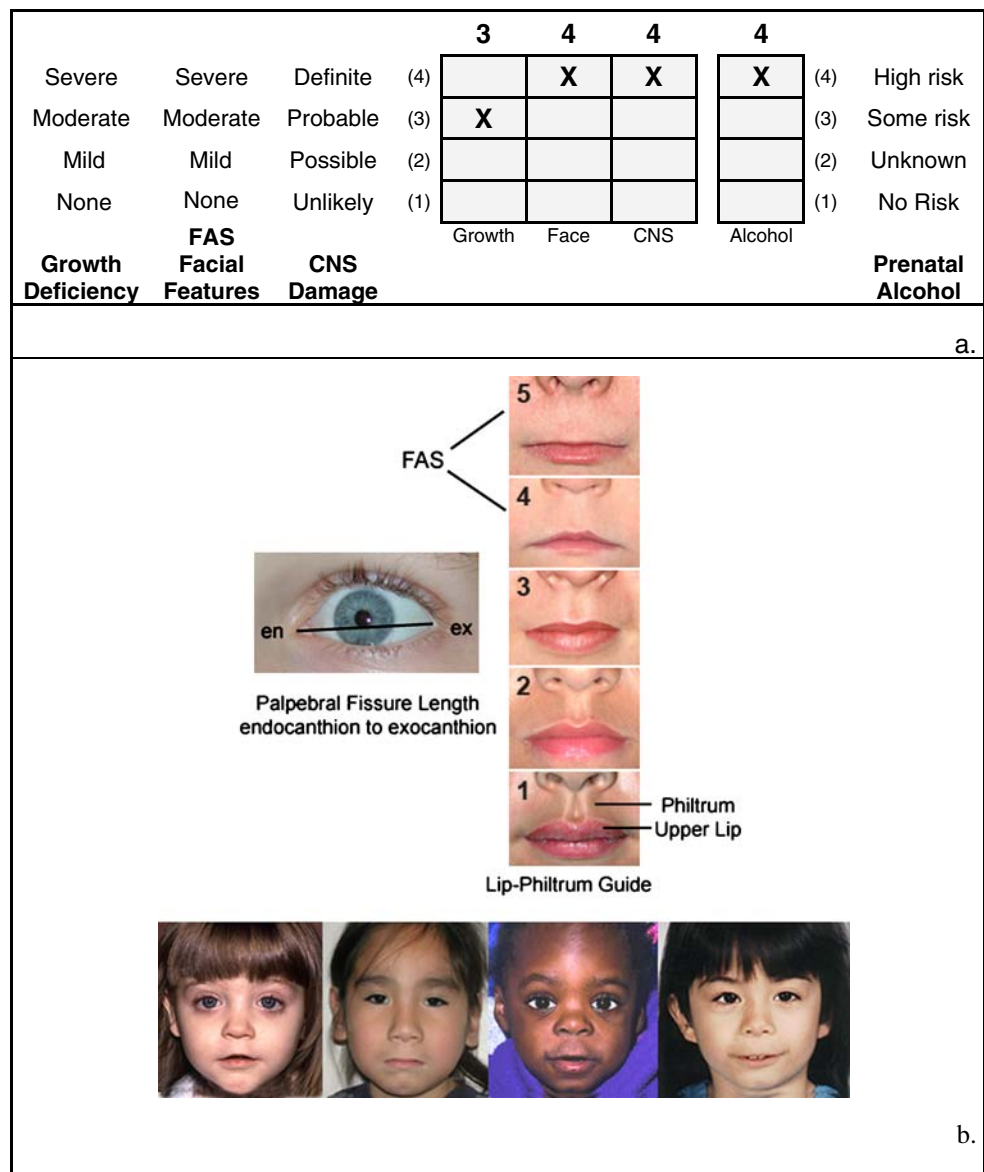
|  |  |  |  | 3 | 4 | 4 | 4 |  |  |
|---|---|---|---|---|---|---|---|---|---|
| Severe | Severe | Definite | (4) |  | X | X | X | (4) | High risk |
| Moderate | Moderate | Probable | (3) | X |  |  |  | (3) | Some risk |
| Mild | Mild | Possible | (2) |  |  |  |  | (2) | Unknown |
| None | None | Unlikely | (1) |  |  |  |  | (1) | No Risk |
|  |  |  |  | Growth | Face | CNS | Alcohol |  |  |
| Growth Deficiency | FAS Facial Features | CNS Damage |  |  |  |  |  |  | Prenatal Alcohol |

a.

FAS

5

4

3

2

1

en

ex

Palpebral Fissure Length endocanthion to exocanthion

Philtrum

Upper Lip

Lip-Philtrum Guide

b.